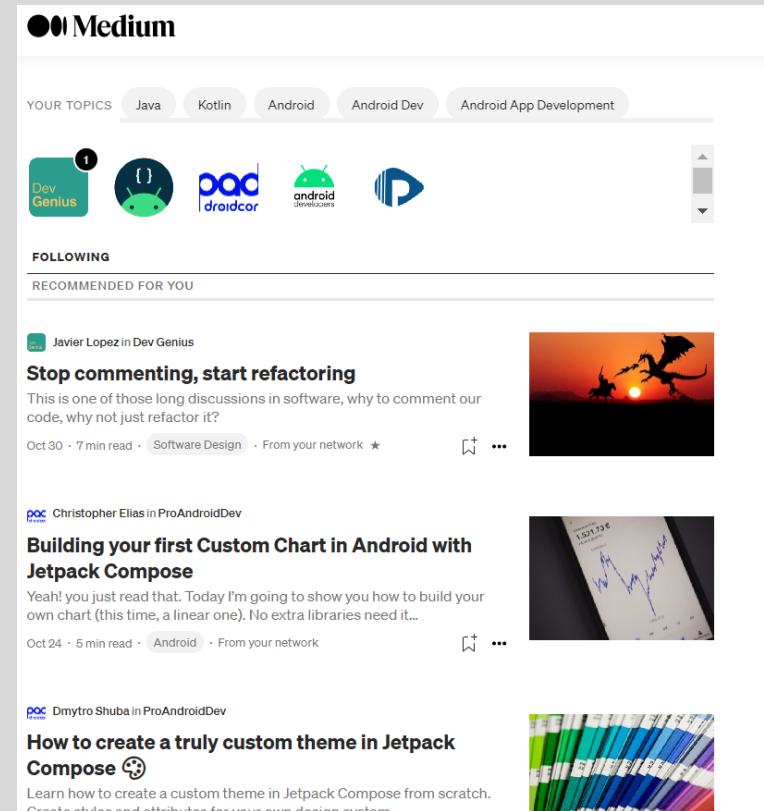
Medium

YOUR TOPICS Java Kotlin Android Android Dev Android App Development

Dev Genius 1

{ }

pac droidcon

android developers

FOLLOWING

RECOMMENDED FOR YOU

Javier Lopez in Dev Genius

Stop commenting, start refactoring

This is one of those long discussions in software, why to comment our code, why not just refactor it?

Oct 30 · 7 min read · Software Design · From your network ★

Christopher Elias in ProAndroidDev

Building your first Custom Chart in Android with Jetpack Compose

Yeah! you just read that. Today I'm going to show you how to build your own chart (this time, a linear one). No extra libraries need it...

Oct 24 · 5 min read · Android · From your network

Dmytro Shuba in ProAndroidDev

How to create a truly custom theme in Jetpack Compose 🎨

Learn how to create a custom theme in Jetpack Compose from scratch. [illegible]